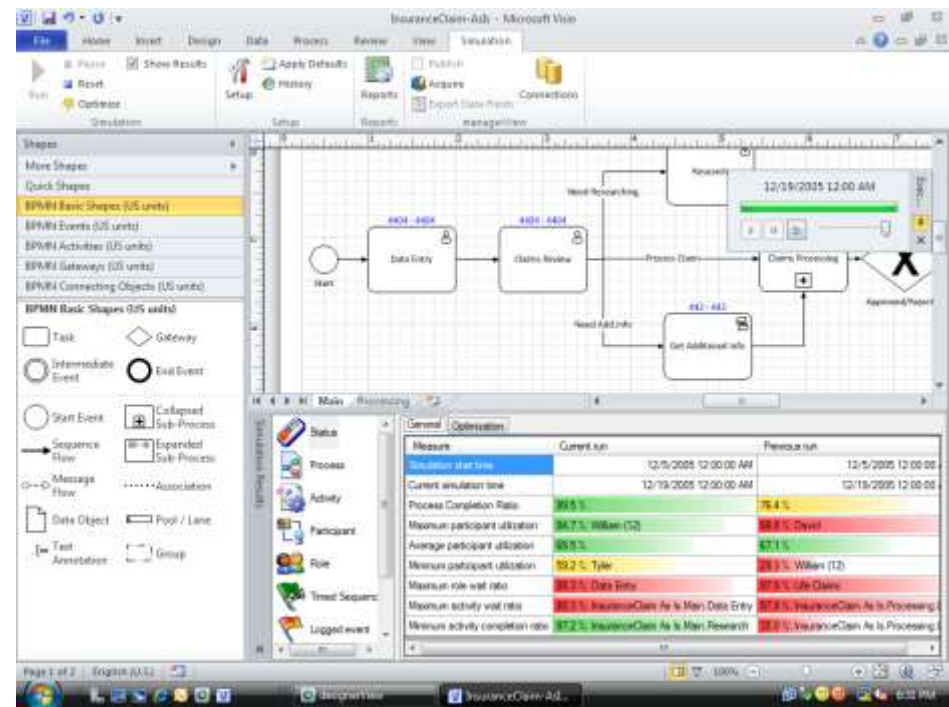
InsuranceClaim-Adj - Microsoft Visio

File Home Insert Design Data Process Review View Simulation

Run Pause Reset Optimize Show Results Simulation
Setup Apply Defaults History Setup
Reports Reports
Publish Acquire Export Data Fields managerView
Connections

Shapes
More Shapes
Quick Shapes
BPMN Basic Shapes (US units)
BPMN Events (US units)
BPMN Activities (US units)
BPMN Gateways (US units)
BPMN Connecting Objects (US units)
BPMN Basic Shapes (US units)
Task
Gateway
Intermediate Event
End Event
Start Event
Collapsed Sub-Process
Sequence Flow
Expanded Sub-Process
Message Flow
Association
Data Object
Pool / Lane
Text Annotation
Group

Start
#404 - #404
Data Entry
#404 - #404
Claims Review
Need Researching
Research
Process Claim
Claims Processing
Need Add.Info
#42 - #42
Get Additional Info
Approved/Report

12/19/2005 12:00 AM

Main Processing

Simulation Results
Status
Process
Activity
Participant
Role
Timed Sequence
Logged event

General Optimization

| Measure | Current run | Previous run |
|---|---|---|
| Simulation start time | 12/5/2005 12:00:00 AM | 12/5/2005 12:00:00 |
| Current simulation time | 12/19/2005 12:00:00 AM | 12/19/2005 12:00:00 |
| Process Completion Ratio | 99.5 % | 76.4 % |
| Maximum participant utilization | 84.7 % William (12) | 98.8 % David |
| Average participant utilization | 69.5 % | 67.1 % |
| Minimum participant utilization | 59.2 % Tyler | 29.3 % William (12) |
| Maximum role wait ratio | 38.3 % Data Entry | 97.9 % Life Claims |
| Maximum activity wait ratio | 38.3 % InsuranceClaim As Is Main Data Entry | 97.9 % InsuranceClaim As Is Processing |
| Minimum activity completion ratio | 97.2 % InsuranceClaim As Is Main Research | 28.0 % InsuranceClaim As Is Processing |

Page 1 of 2 English (U.S.) 100%

designerView InsuranceClaim-Ad... 6:32 PM